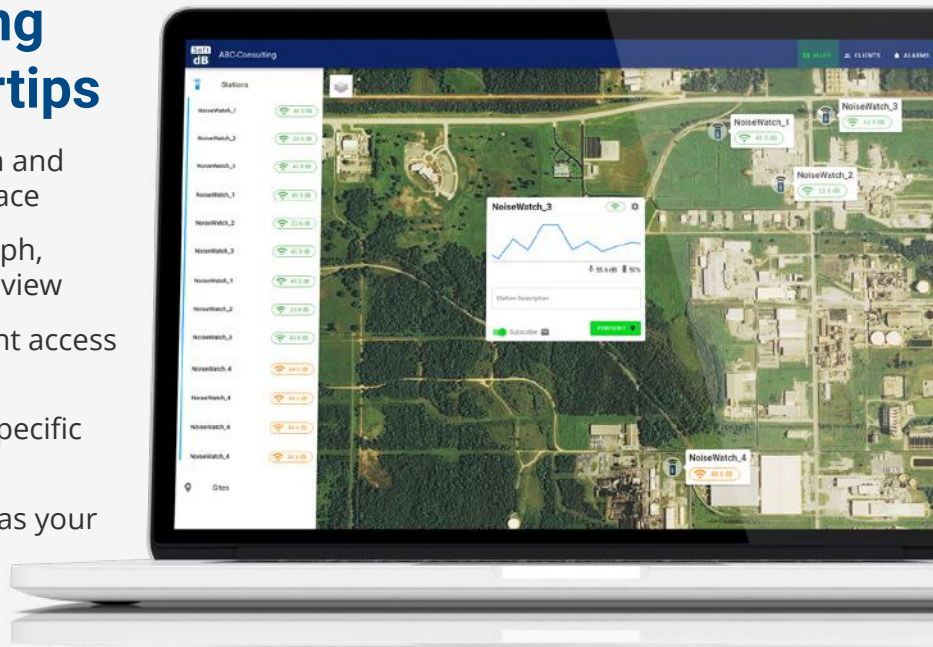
ng
rtips

n and
ace

ph,
view

nt access

pecific

as your

Soft dB ABC-Consulting

MAPS CLIENTS ALARMS

Stations

| NoiseWatch_1 | 40.5 dB |
|---|---|
| NoiseWatch_2 | 23.6 dB |
| NoiseWatch_3 | 41.9 dB |
| NoiseWatch_1 | 40.5 dB |
| NoiseWatch_2 | 23.6 dB |
| NoiseWatch_3 | 41.9 dB |
| NoiseWatch_1 | 40.5 dB |
| NoiseWatch_2 | 23.6 dB |
| NoiseWatch_3 | 41.9 dB |
| NoiseWatch_4 | 48.6 dB |
| NoiseWatch_4 | 44.6 dB |
| NoiseWatch_4 | 44.6 dB |
| NoiseWatch_4 | 44.6 dB |

Sites

NoiseWatch_3

55.6 dB 50%

Station Description

Subscribe

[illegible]

NoiseWatch_1 40.5 dB

NoiseWatch_3 41.9 dB

NoiseWatch_2 23.6 dB

NoiseWatch_4 48.6 dB